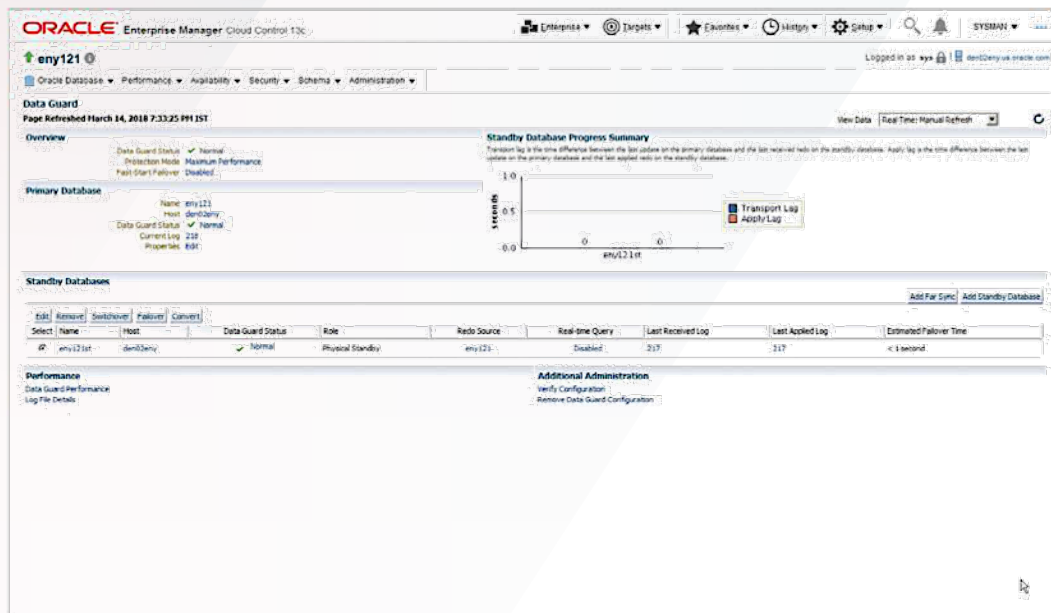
ORACLE Enterprise Manager Cloud Control 13c

Enterprise ▾ Targets ▾ Favorites ▾ History ▾ Setup ▾ SYSMAN ▾

eny121

Logged in as sys | den02eny.us.oracle.com

Oracle Database ▾ Performance ▾ Availability ▾ Security ▾ Schema ▾ Administration ▾

Data Guard

Page Refreshed March 14, 2018 7:33:25 PM IST

View Data Real Time: Manual Refresh

Overview

Data Guard Status ✓ Normal
Protection Mode Maximum Performance
Fast-Start Failover Disabled

Primary Database

Name eny121
Host den02eny
Data Guard Status ✓ Normal
Current Log 218
Properties Edit

Standby Database Progress Summary

Transport lag is the time difference between the last update on the primary database and the last received redo on the standby database. Apply lag is the time difference between the last update on the primary database and the last applied redo on the standby database.

Seconds
1.0
0.5
0.0
0 0
eny121st

Transport Lag
Apply Lag

Standby Databases

Add Far Sync Add Standby Database

Edit Remove Switchover Failover Convert

| Select | Name | Host | Data Guard Status | Role | Redo Source | Real-time Query | Last Received Log | Last Applied Log | Estimated Failover Time |
|---|---|---|---|---|---|---|---|---|---|
| ◉ | eny121st | den02eny | ✓ Normal | Physical Standby | eny121 | Disabled | 217 | 217 | < 1 second |

Performance

Data Guard Performance
Log File Details

Additional Administration

Verify Configuration
Remove Data Guard Configuration